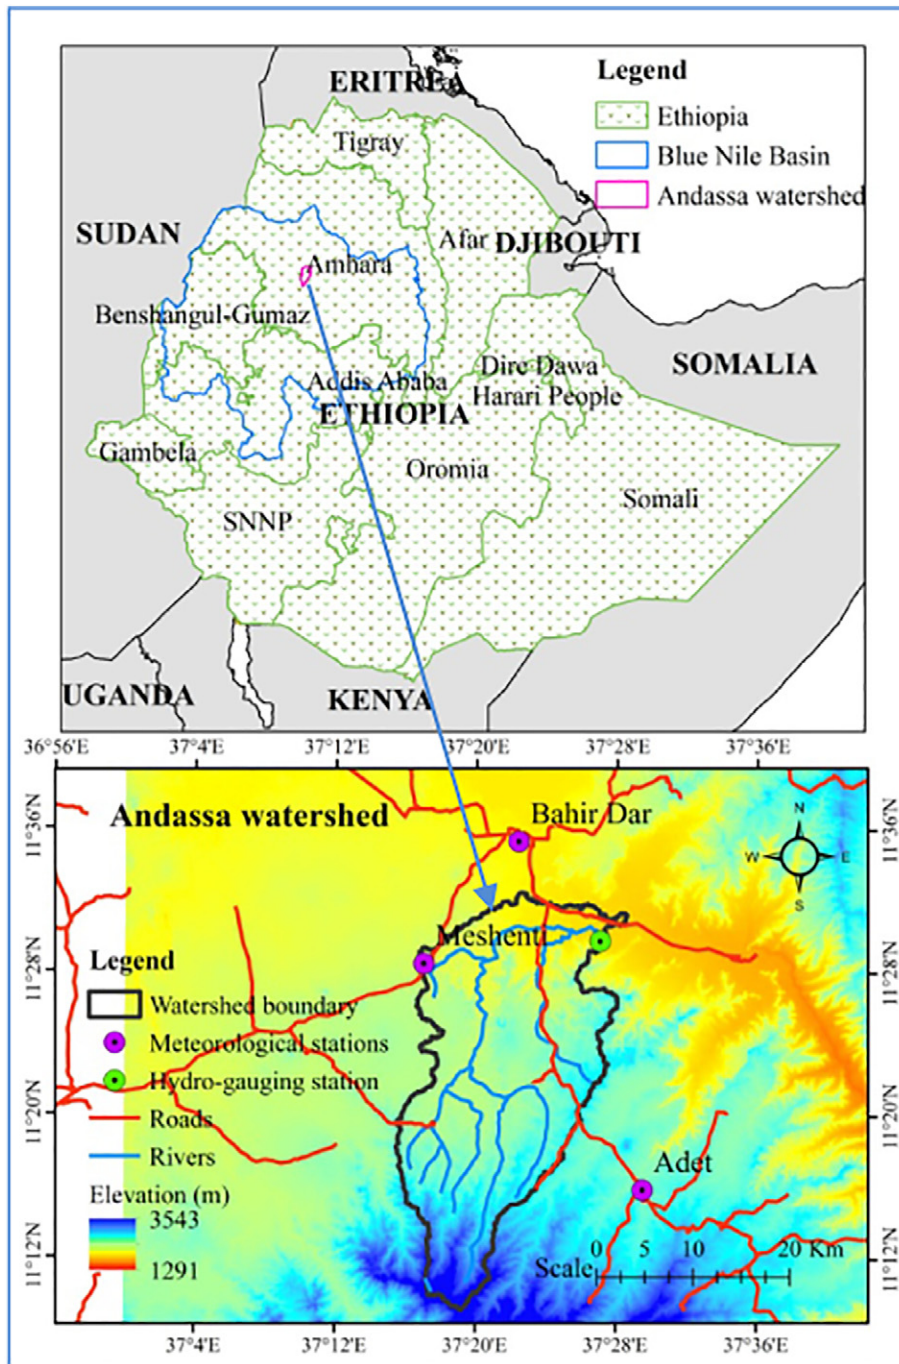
ERITREA
Legend
Ethiopia
Blue Nile Basin
Andassa watershed
Tigray
SUDAN
Afar
DJIBOUTI
Amhara
Benshangul-Gumaz
Dire Dawa
SOMALIA
Addis Ababa
Harari People
ETHIOPIA
Gambela
Oromia
Somali
SNNP
UGANDA
KENYA

36°56'E 37°4'E 37°12'E 37°20'E 37°28'E 37°36'E

Andassa watershed
Bahir Dar
Meshenti
Adet
11°36'N
11°28'N
11°20'N
11°12'N
N
W
E
S
Legend
Watershed boundary
Meteorological stations
Hydro-gauging station
Roads
Rivers
Elevation (m)
3543
1291
Scale
0 5 10 20 Km

37°4'E 37°12'E 37°20'E 37°28'E 37°36'E